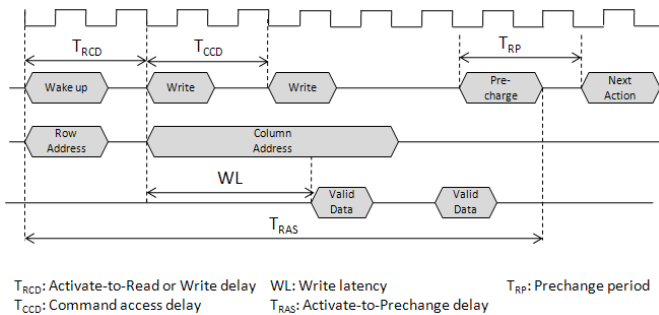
$T_{RCD}$ $T_{CCD}$ $T_{RP}$

Wake up Write Write Pre-charge Next Action

Row Address Column Address

WL

Valid Data Valid Data

$T_{RAS}$

$T_{RCD}$: Activate-to-Read or Write delay WL: Write latency $T_{RP}$: Prechange period
$T_{CCD}$: Command access delay $T_{RAS}$: Activate-to-Prechange delay